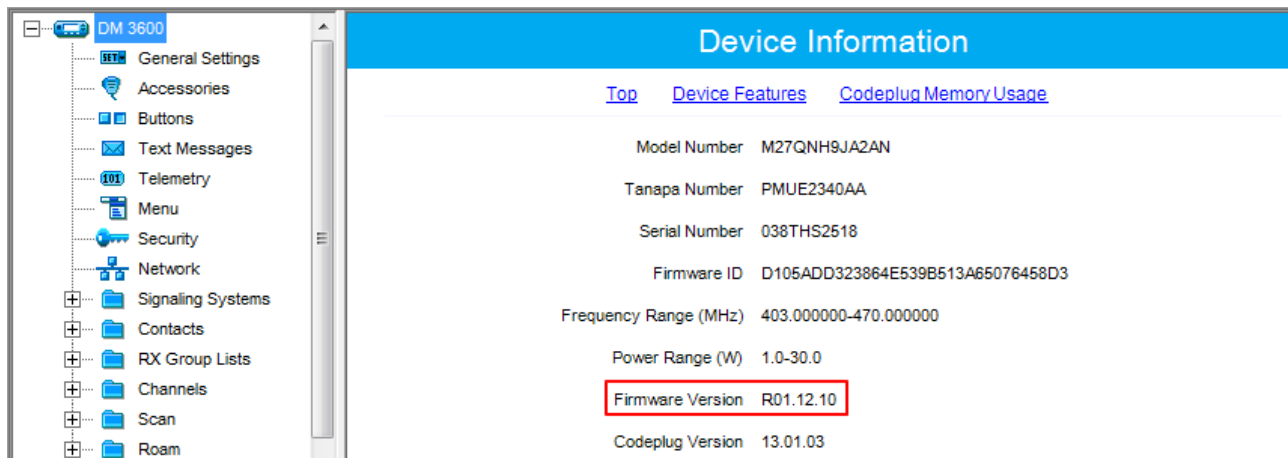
DM 3600
SET General Settings
Accessories
Buttons
Text Messages
101 Telemetry
Menu
Security
Network
Signaling Systems
Contacts
RX Group Lists
Channels
Scan
Roam

Device Information

Top Device Features Codeplug Memory Usage

| | |
|---|---|
| Model Number | M27QNH9JA2AN |
| Tanapa Number | PMUE2340AA |
| Serial Number | 038THS2518 |
| Firmware ID | D105ADD323864E539B513A65076458D3 |
| Frequency Range (MHz) | 403.000000-470.000000 |
| Power Range (W) | 1.0-30.0 |
| Firmware Version | R01.12.10 |
| Codeplug Version | 13.01.03 |